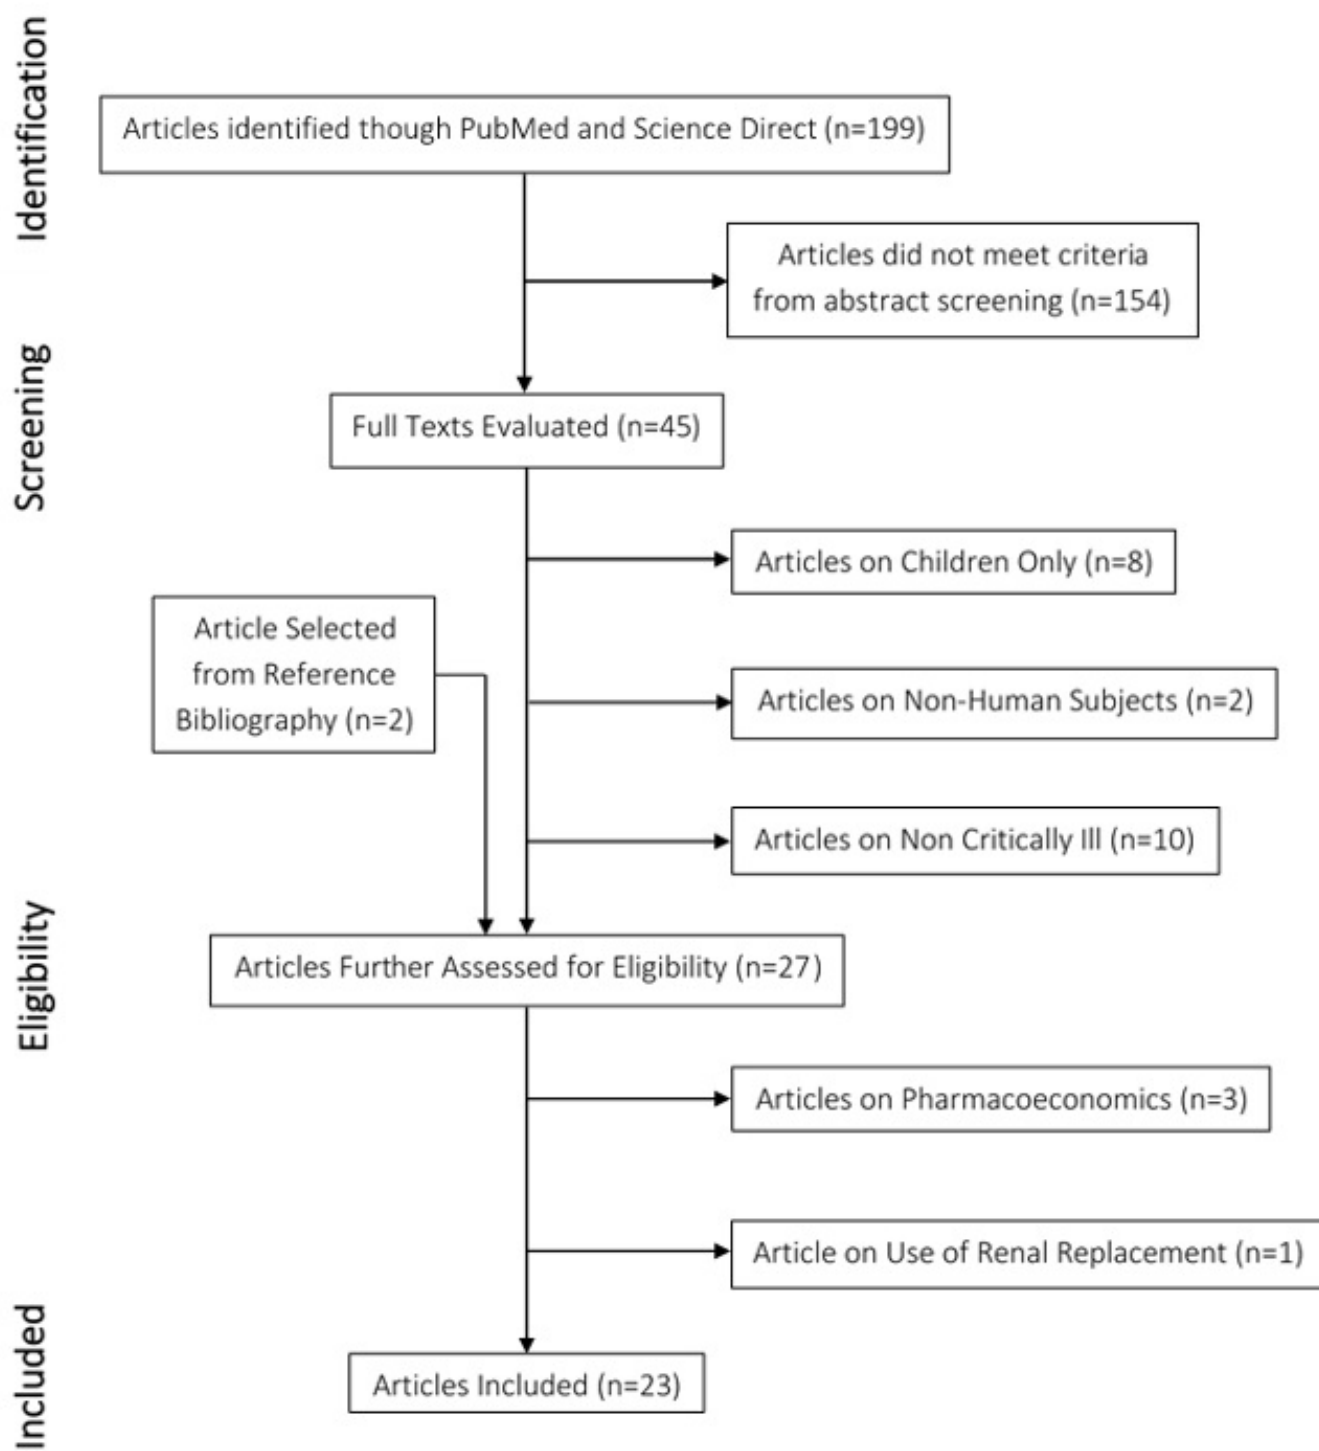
Identification

Articles identified though PubMed and Science Direct (n=199)

Articles did not meet criteria from abstract screening (n=154)

Screening

Full Texts Evaluated (n=45)

Articles on Children Only (n=8)

Article Selected from Reference Bibliography (n=2)

Articles on Non-Human Subjects (n=2)

Articles on Non Critically Ill (n=10)

Eligibility

Articles Further Assessed for Eligibility (n=27)

Articles on Pharmacoeconomics (n=3)

Article on Use of Renal Replacement (n=1)

Included

Articles Included (n=23)